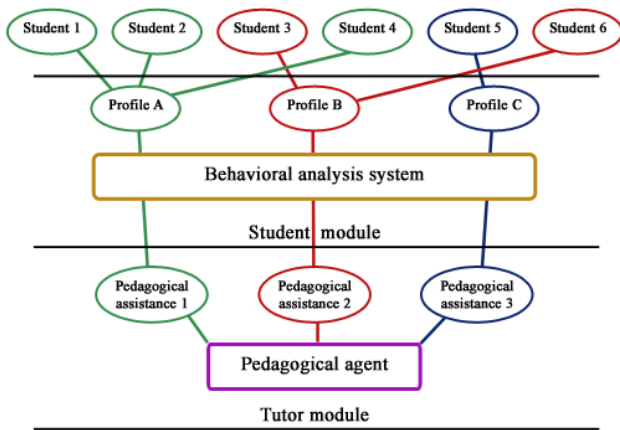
Student 1
Student 2
Student 3
Student 4
Student 5
Student 6

Profile A
Profile B
Profile C

Behavioral analysis system

Student module

Pedagogical assistance 1
Pedagogical assistance 2
Pedagogical assistance 3

Pedagogical agent

Tutor module